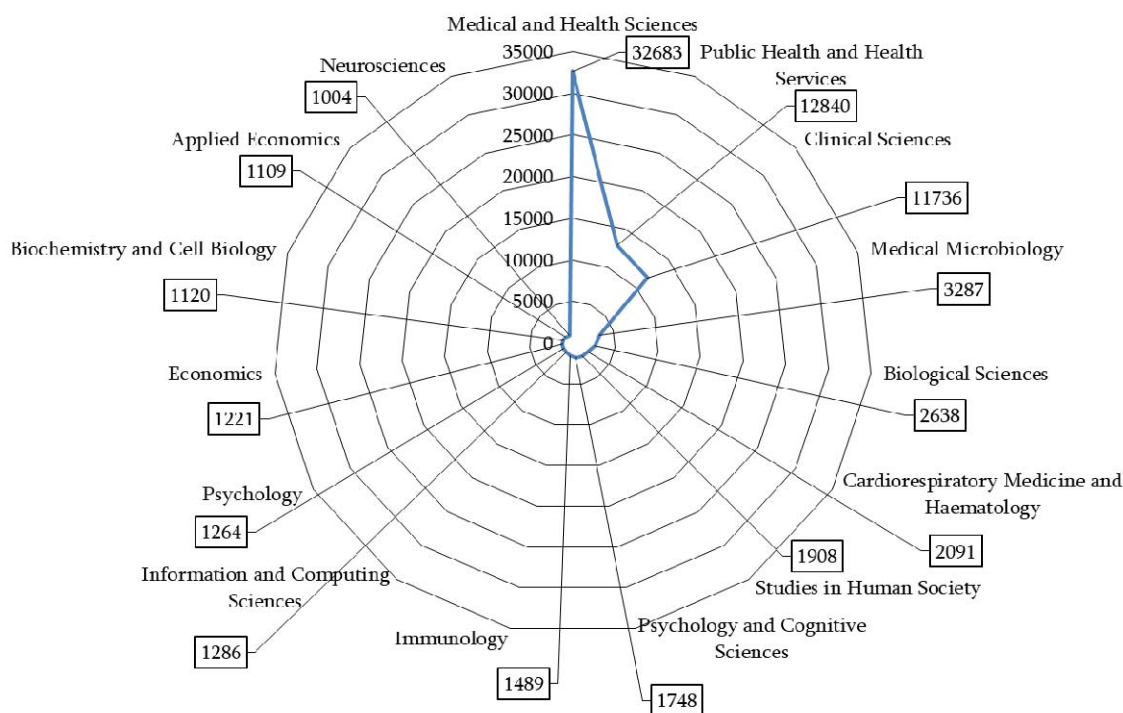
Medical and Health Sciences

35000

32683

Public Health and Health Services

Neurosciences

1004

30000

12840

Applied Economics

25000

Clinical Sciences

1109

20000

11736

15000

Biochemistry and Cell Biology

10000

Medical Microbiology

5000

1120

3287

0

Economics

Biological Sciences

1221

2638

Cardiorespiratory Medicine and Haematology

Psychology

1264

1908

2091

Information and Computing Sciences

Studies in Human Society

Immunology

Psychology and Cognitive Sciences

1286

1489

1748